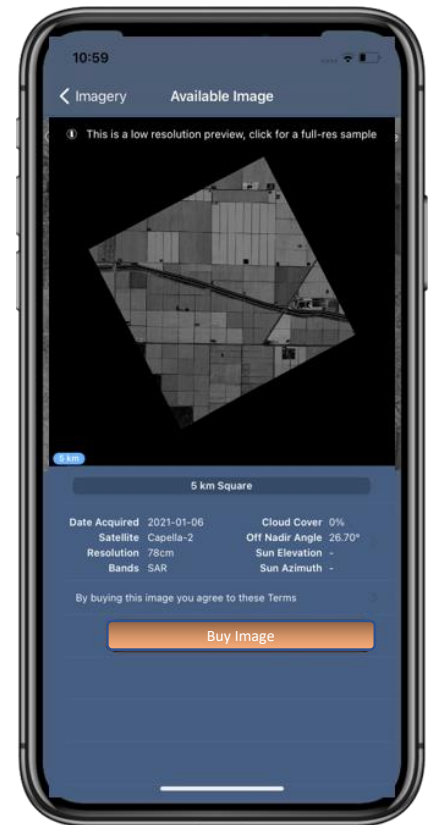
10:59

< Imagery Available Image

This is a low resolution preview, click for a full-res sample

5 km

5 km Square

Date Acquired 2021-01-06
Satellite Capella-2
Resolution 78cm
Bands SAR

Cloud Cover 0%
Off Nadir Angle 26.70°
Sun Elevation -
Sun Azimuth -

By buying this image you agree to these Terms

Buy Image